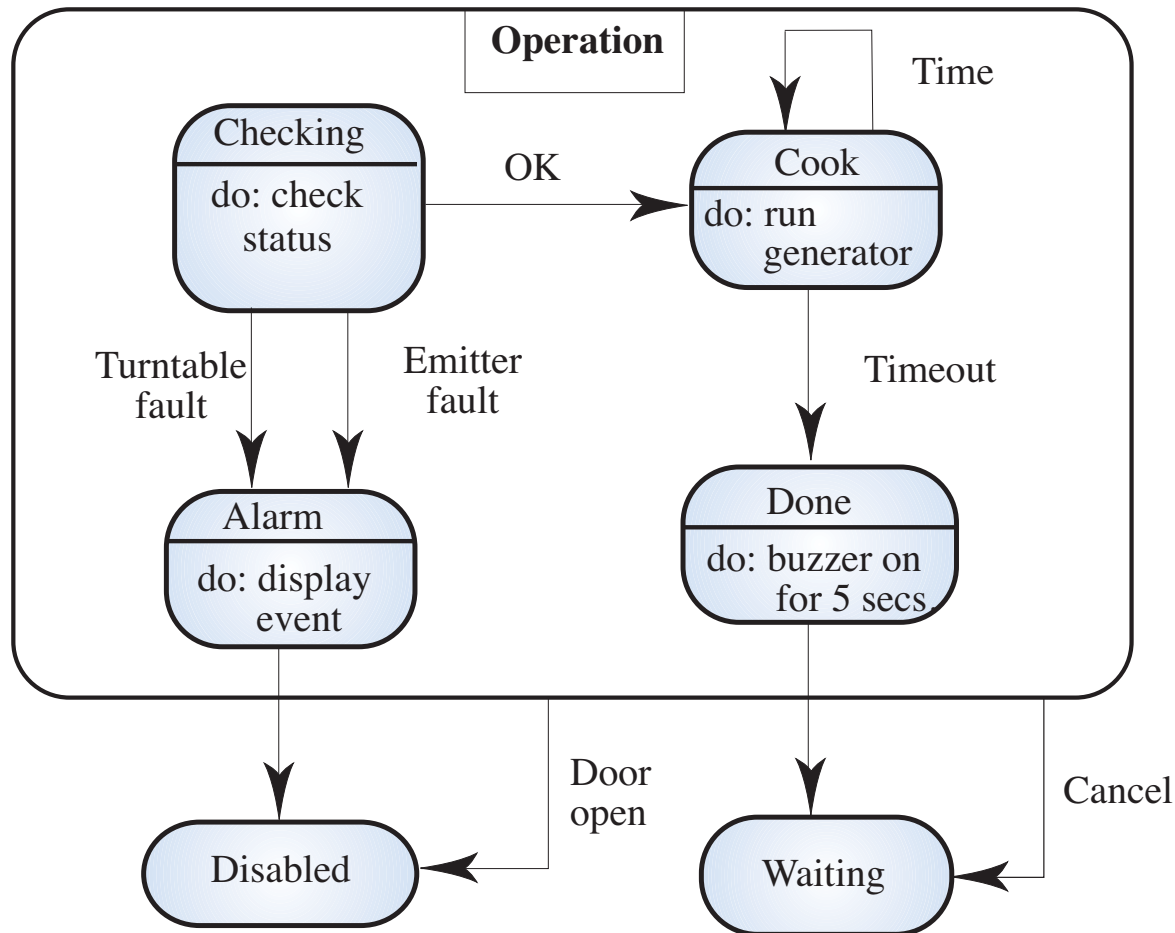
Operation

Time

Checking
do: check status

OK

Cook
do: run generator

Turntable fault

Emitter fault

Timeout

Alarm
do: display event

Done
do: buzzer on for 5 secs.

Door open

Cancel

Disabled

Waiting